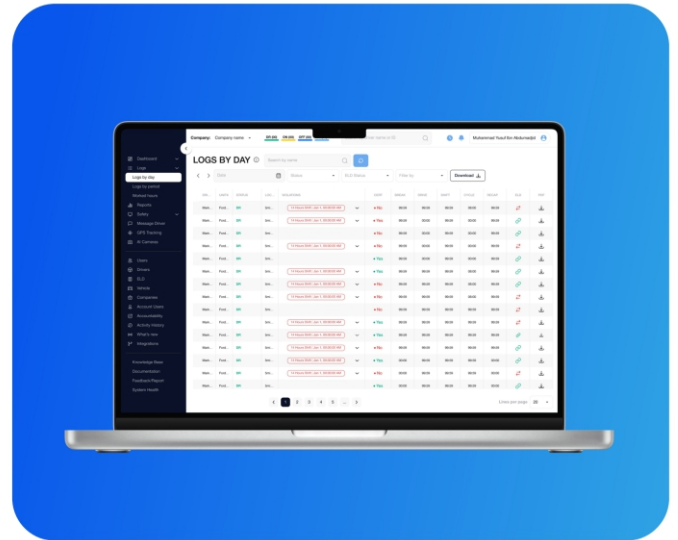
Company: Company name

Muhammad Yusufbo Abdumajid

Dashboard
Logs
Logs By Day
Logs by period
Worked hours
Reports
Safety
Message Driver
GPS Tracking
AI Cameras
Users
Drivers
ELD
Vehicle
Companies
Account Users
Accessibility
Activity history
What's new
Integrations
Knowledge Base
Documentation
Feedback/Report
System Health

LOGS BY DAY

Search by name

Status
ELD Status
Filter by
Download

Lines per page